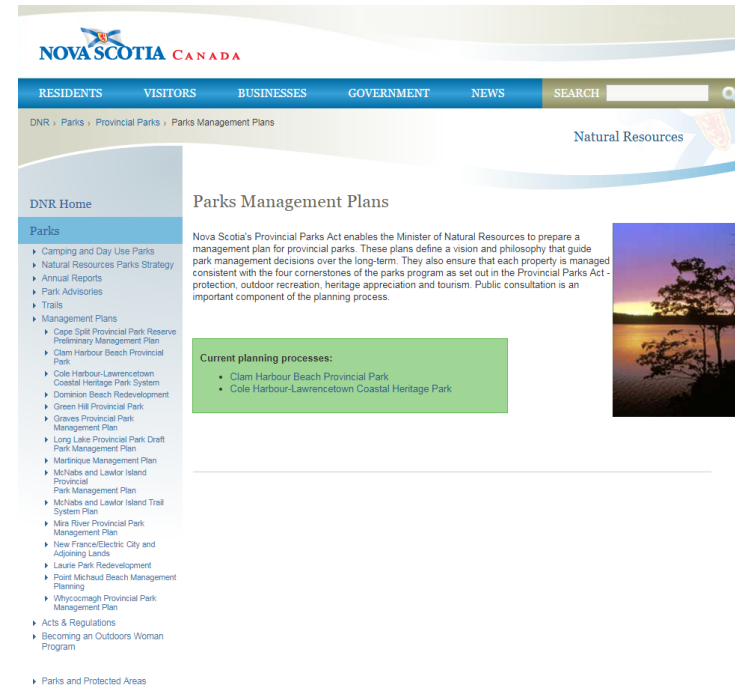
NOVA SCOTIA CANADA

RESIDENTS VISITORS BUSINESSES GOVERNMENT NEWS SEARCH

DNR › Parks › Provincial Parks › Parks Management Plans

Natural Resources

DNR Home

Parks

- Camping and Day Use Parks
- Natural Resources Parks Strategy
- Annual Reports
- Park Advisories
- Trails
- Management Plans
  - Cape Split Provincial Park Reserve Preliminary Management Plan
  - Clam Harbour Beach Provincial Park
  - Cole Harbour-Lawrencetown Coastal Heritage Park System
  - Dominion Beach Redevelopment
  - Green Hill Provincial Park
  - Graves Provincial Park Management Plan
  - Long Lake Provincial Park Draft Park Management Plan
  - Martinique Management Plan
  - McNabs and Lawlor Island Provincial Park Management Plan
  - McNabs and Lawlor Island Trail System Plan
  - Mira River Provincial Park Management Plan
  - New France/Electric City and Adjoining Lands
  - Laurie Park Redevelopment
  - Point Michaud Beach Management Planning
  - Whycocomagh Provincial Park Management Plan
- Acts & Regulations
- Becoming an Outdoors Woman Program

- Parks and Protected Areas

Parks Management Plans

Nova Scotia's Provincial Parks Act enables the Minister of Natural Resources to prepare a management plan for provincial parks. These plans define a vision and philosophy that guide park management decisions over the long-term. They also ensure that each property is managed consistent with the four cornerstones of the parks program as set out in the Provincial Parks Act - protection, outdoor recreation, heritage appreciation and tourism. Public consultation is an important component of the planning process.

Current planning processes:
- Clam Harbour Beach Provincial Park
- Cole Harbour-Lawrencetown Coastal Heritage Park